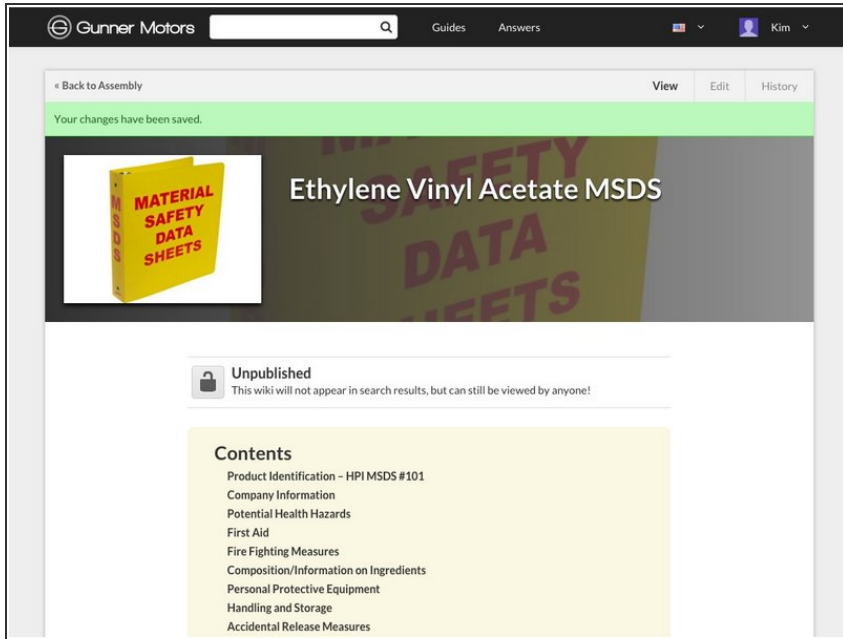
Gunner Motors

Guides

Answers

Kim

« Back to Assembly

View

Edit

History

Your changes have been saved.

MATERIAL SAFETY DATA SHEETS

M S D S

Ethylene Vinyl Acetate MSDS

SAFETY DATA SHEETS

Unpublished

This wiki will not appear in search results, but can still be viewed by anyone!

Contents

Product Identification – HPI MSDS #101

Company Information

Potential Health Hazards

First Aid

Fire Fighting Measures

Composition/Information on Ingredients

Personal Protective Equipment

Handling and Storage

Accidental Release Measures